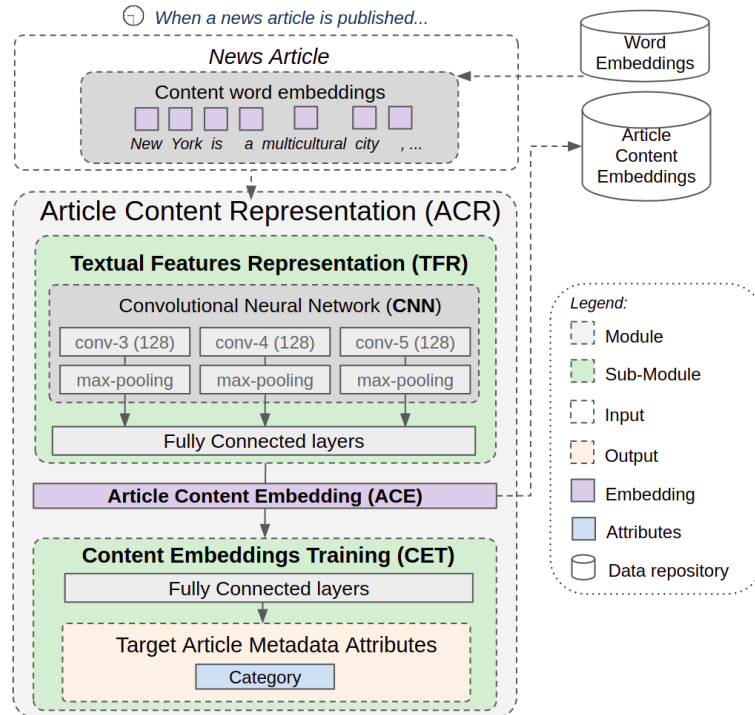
When a news article is published...

News Article

Content word embeddings

New York is a multicultural city , ...

Word Embeddings

Article Content Embeddings

Article Content Representation (ACR)

Textual Features Representation (TFR)

Convolutional Neural Network (CNN)

conv-3 (128) conv-4 (128) conv-5 (128)

max-pooling max-pooling max-pooling

Fully Connected layers

Article Content Embedding (ACE)

Content Embeddings Training (CET)

Fully Connected layers

Target Article Metadata Attributes

Category

Legend:

Module

Sub-Module

Input

Output

Embedding

Attributes

Data repository